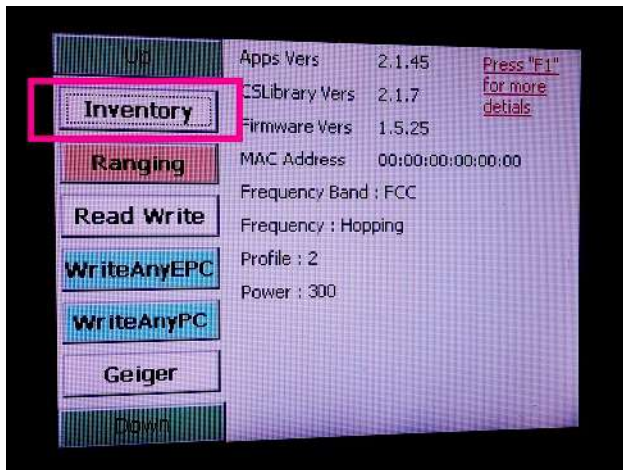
Up
Inventory
Ranging
Read Write
WriteAnyEPC
WriteAnyPC
Geiger
Down

Apps Vers 2.1.45
CSLibrary Vers 2.1.7
Firmware Vers 1.5.25
MAC Address 00:00:00:00:00:00
Frequency Band : FCC
Frequency : Hopping
Profile : 2
Power : 300

Press "F1" for more detials